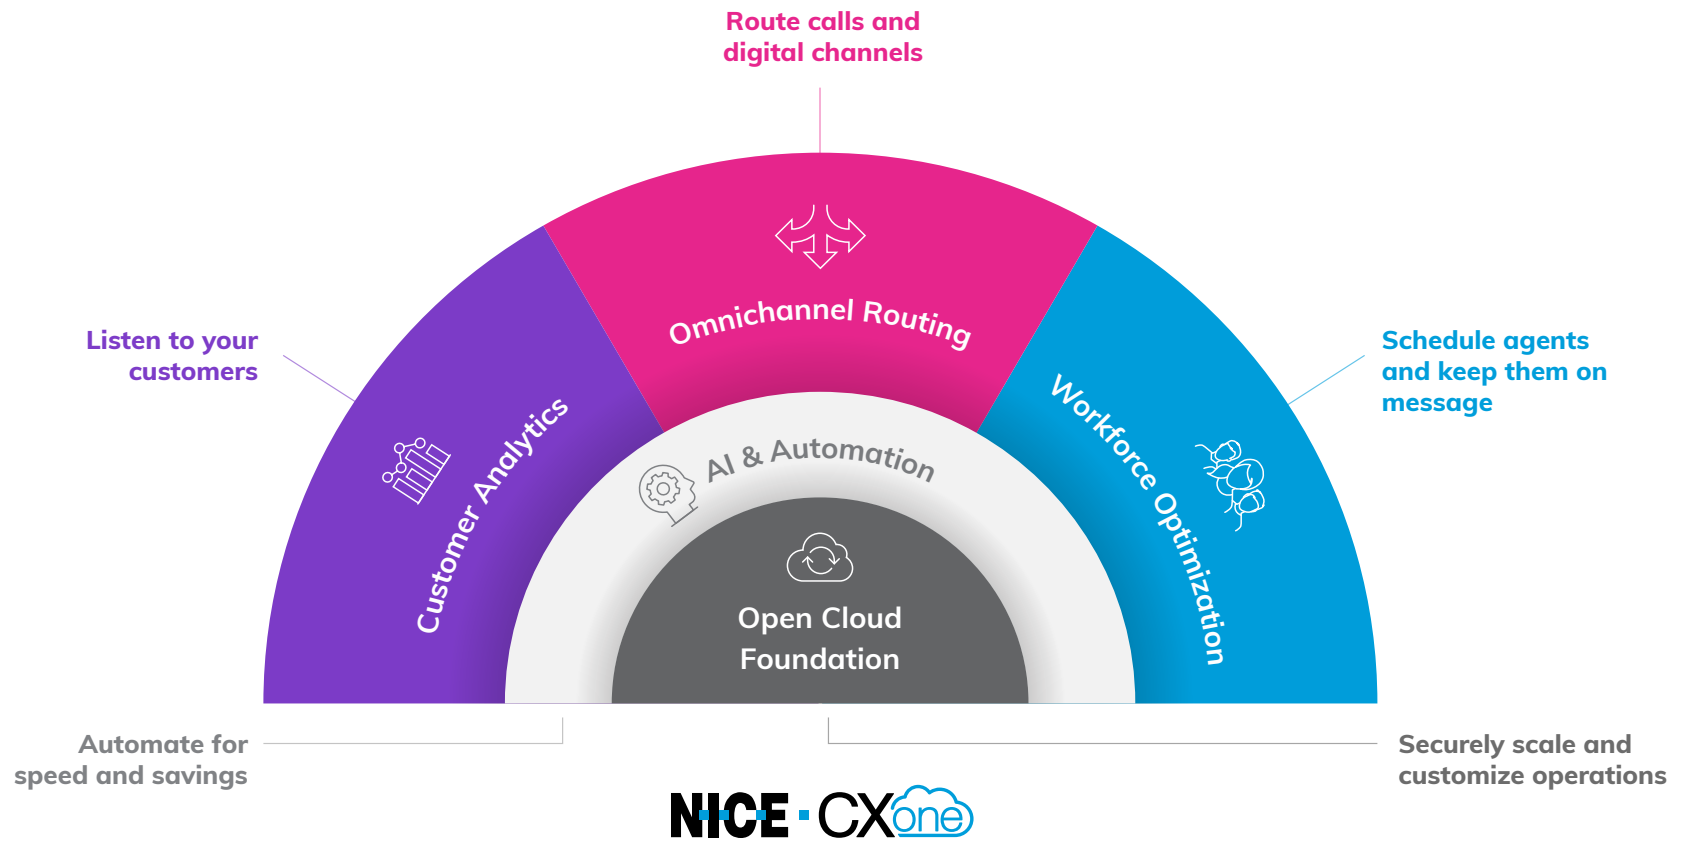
Route calls and digital channels

Listen to your customers

Omnichannel Routing

Schedule agents and keep them on message

Customer Analytics

AI & Automation

Workforce Optimization

Open Cloud Foundation

Automate for speed and savings

Securely scale and customize operations

NICE · CXone